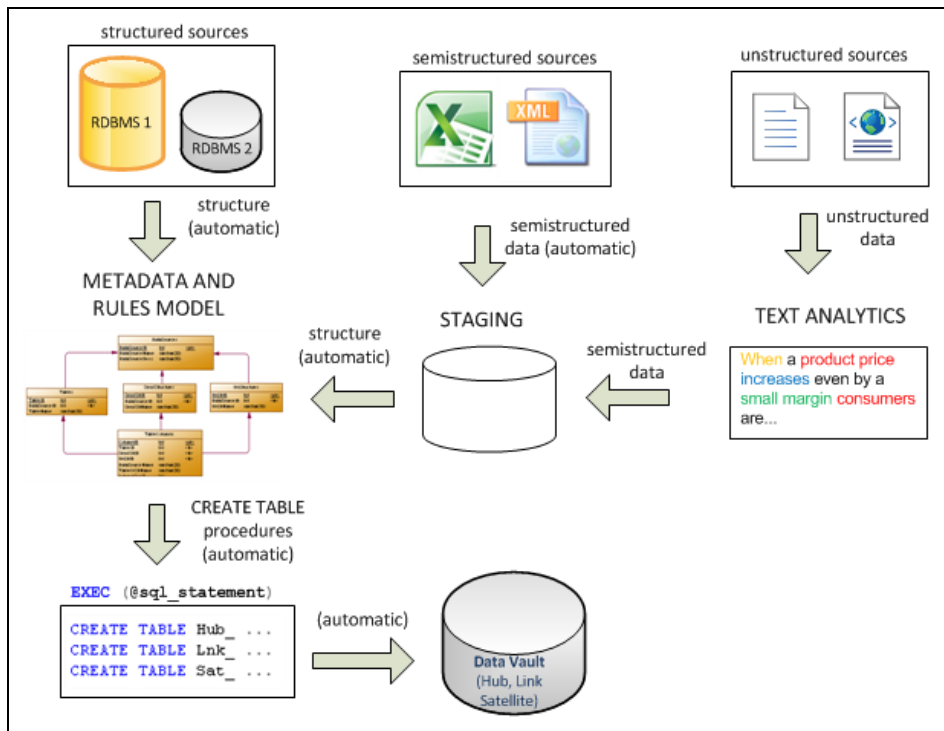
structured sources

RDBMS 1

RDBMS 2

semistructured sources

XML

unstructured sources

structure (automatic)

semistructured data (automatic)

unstructured data

METADATA AND RULES MODEL

STAGING

TEXT ANALYTICS

structure (automatic)

semistructured data

When a product price increases even by a small margin consumers are...

CREATE TABLE procedures (automatic)

EXEC (@sql_statement)

CREATE TABLE Hub_ ...
CREATE TABLE Lnk_ ...
CREATE TABLE Sat_ ...

(automatic)

Data Vault (Hub, Link Satellite)